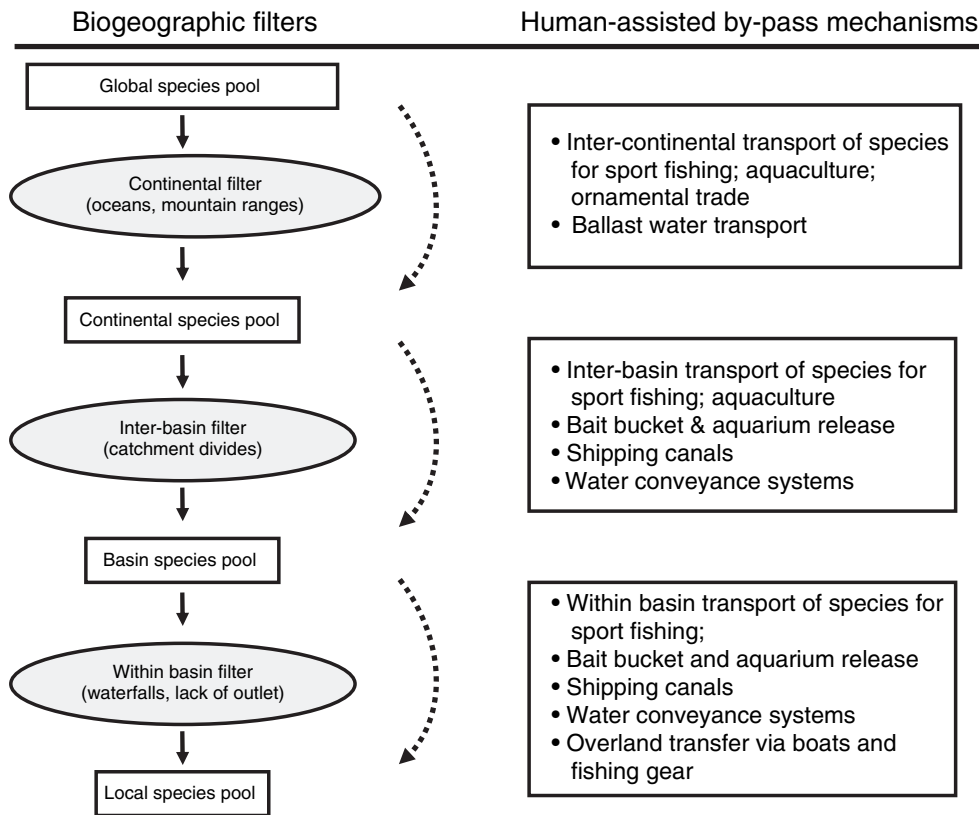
Biogeographic filters

Human-assisted by-pass mechanisms

Global species pool

Continental filter (oceans, mountain ranges)

Continental species pool

Inter-basin filter (catchment divides)

Basin species pool

Within basin filter (waterfalls, lack of outlet)

Local species pool

• Inter-continental transport of species for sport fishing; aquaculture; ornamental trade
• Ballast water transport

• Inter-basin transport of species for sport fishing; aquaculture
• Bait bucket & aquarium release
• Shipping canals
• Water conveyance systems

• Within basin transport of species for sport fishing;
• Bait bucket and aquarium release
• Shipping canals
• Water conveyance systems
• Overland transfer via boats and fishing gear